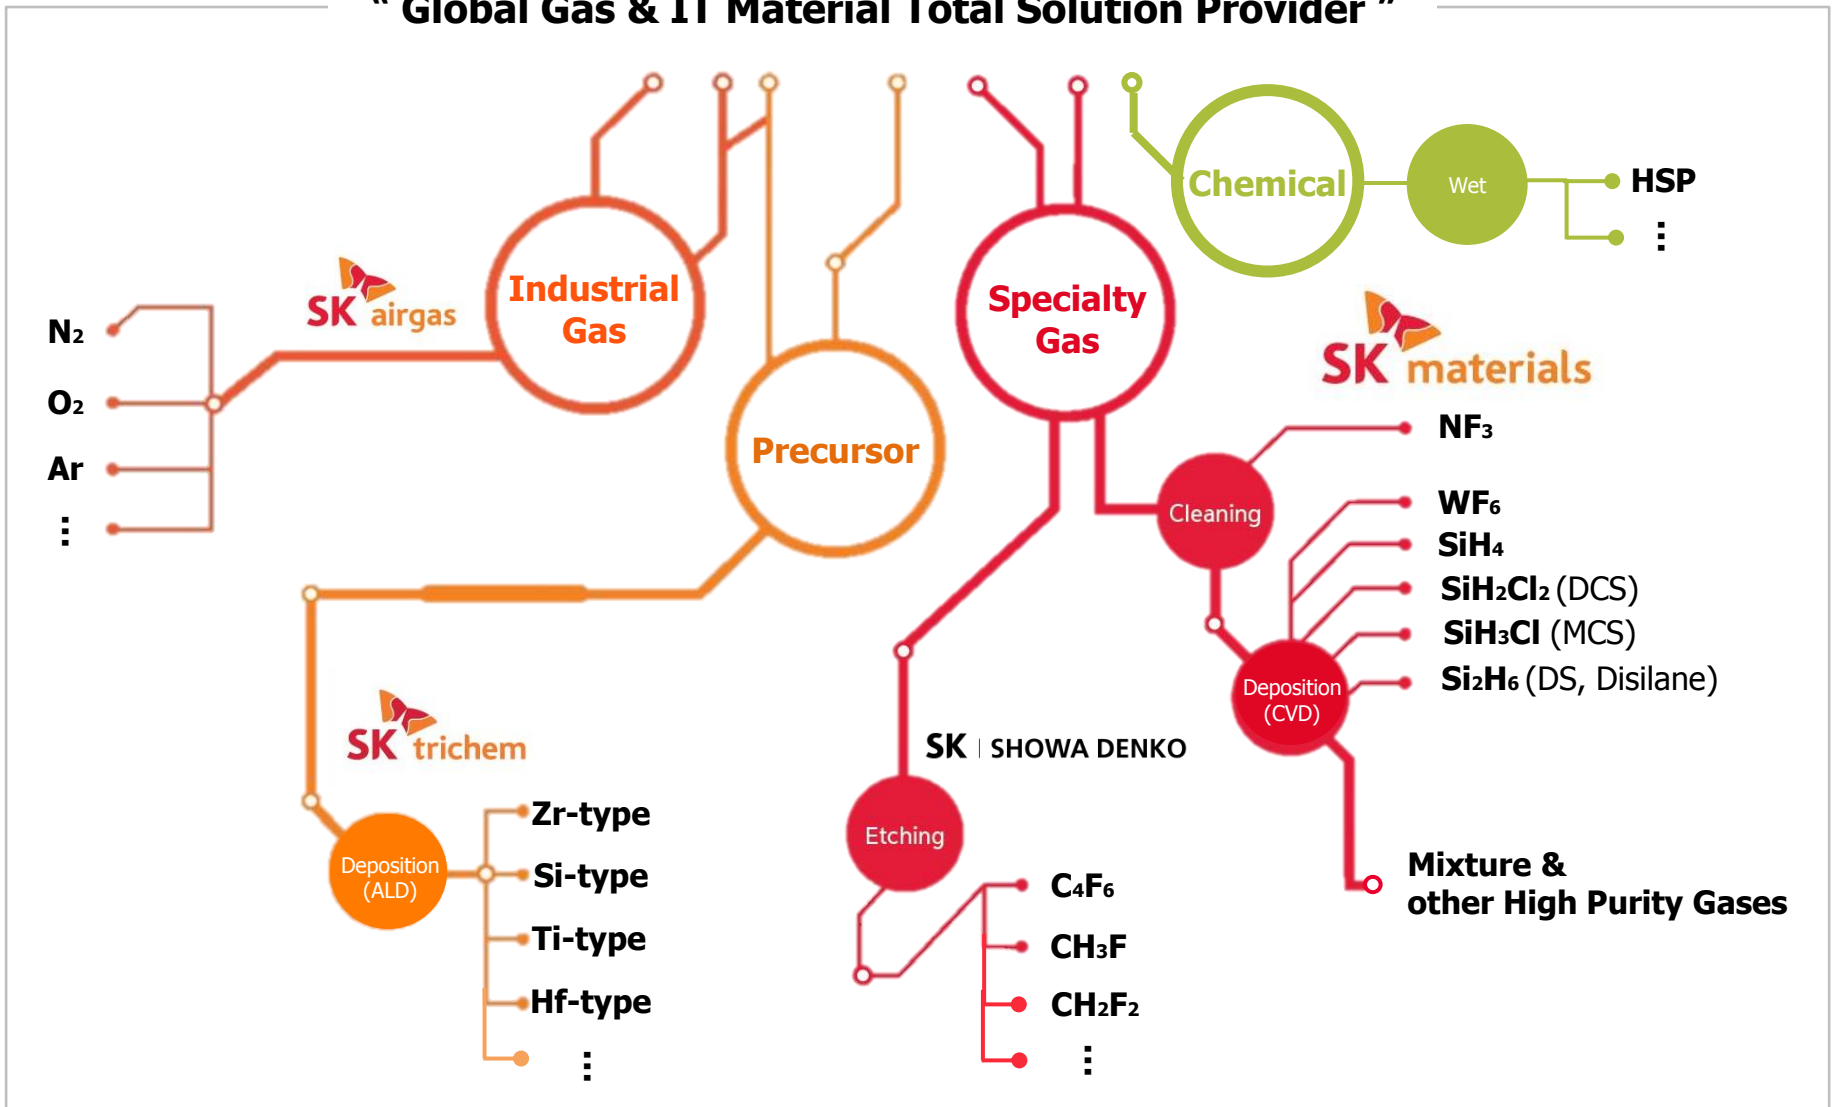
“ Global Gas & IT Material Total Solution Provider ”

Industrial Gas

SK airgas

$N_2$

$O_2$

Ar

⋮

Precursor

SK trichem

Deposition (ALD)

Zr-type

Si-type

Ti-type

Hf-type

⋮

Specialty Gas

SK materials

Cleaning

$NF_3$

Deposition (CVD)

$WF_6$

$SiH_4$

$SiH_2Cl_2$ (DCS)

$SiH_3Cl$ (MCS)

$Si_2H_6$ (DS, Disilane)

Mixture & other High Purity Gases

SK | SHOWA DENKO

Etching

$C_4F_6$

$CH_3F$

$CH_2F_2$

⋮

Chemical

Wet

HSP

⋮